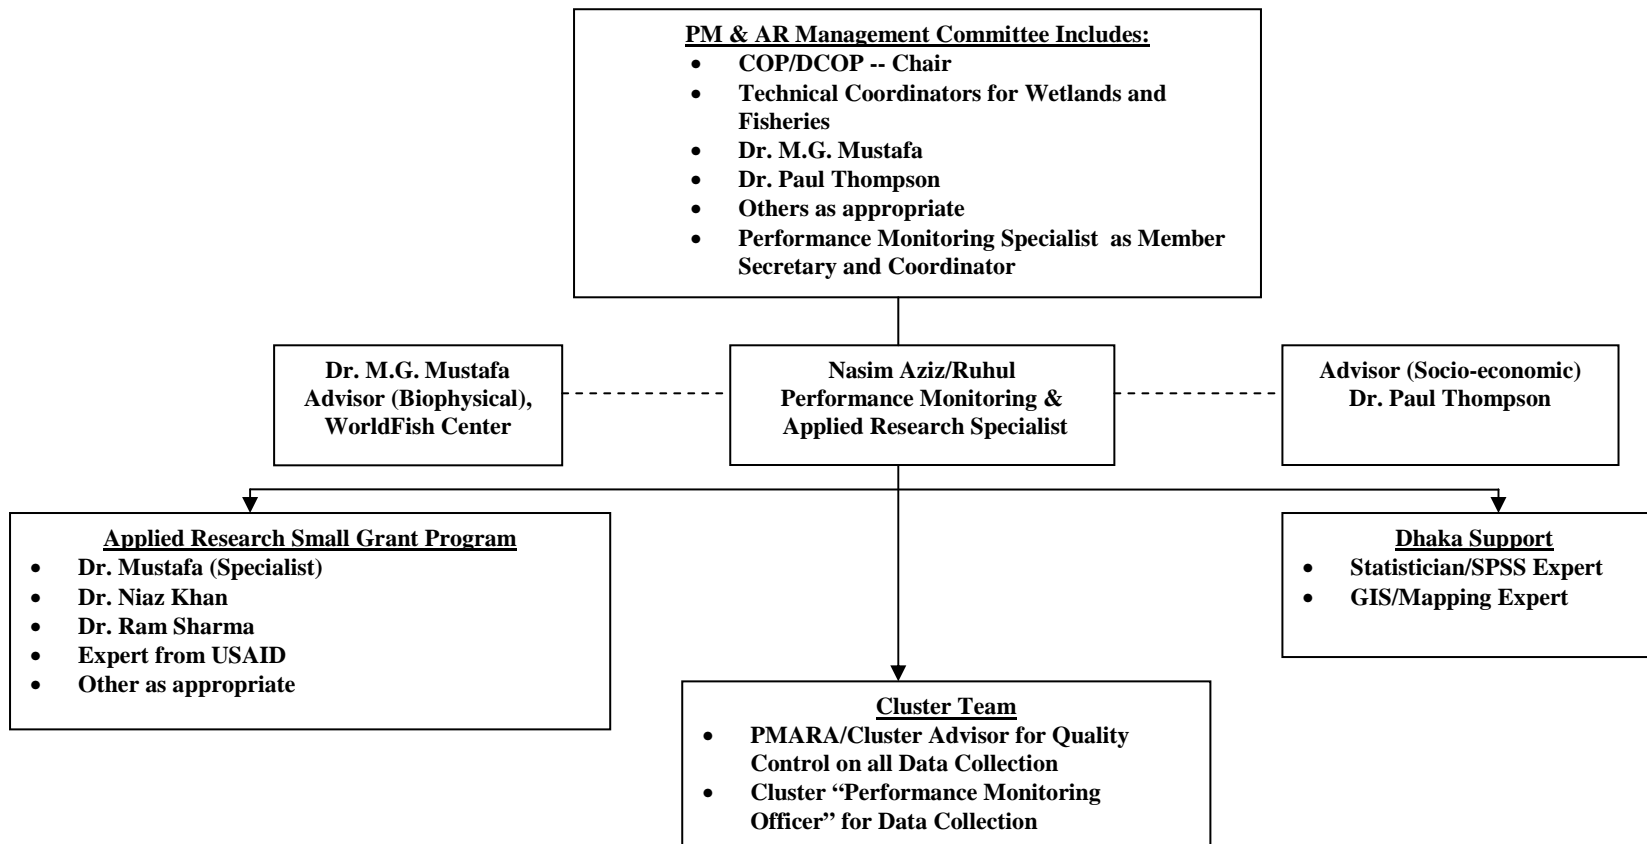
PM & AR Management Committee Includes:
- COP/DCOP -- Chair
- Technical Coordinators for Wetlands and Fisheries
- Dr. M.G. Mustafa
- Dr. Paul Thompson
- Others as appropriate
- Performance Monitoring Specialist as Member Secretary and Coordinator

Dr. M.G. Mustafa
Advisor (Biophysical),
WorldFish Center

Nasim Aziz/Ruhul
Performance Monitoring &
Applied Research Specialist

Advisor (Socio-economic)
Dr. Paul Thompson

Applied Research Small Grant Program
- Dr. Mustafa (Specialist)
- Dr. Niaz Khan
- Dr. Ram Sharma
- Expert from USAID
- Other as appropriate

Dhaka Support
- Statistician/SPSS Expert
- GIS/Mapping Expert

Cluster Team
- PMARA/Cluster Advisor for Quality Control on all Data Collection
- Cluster "Performance Monitoring Officer" for Data Collection